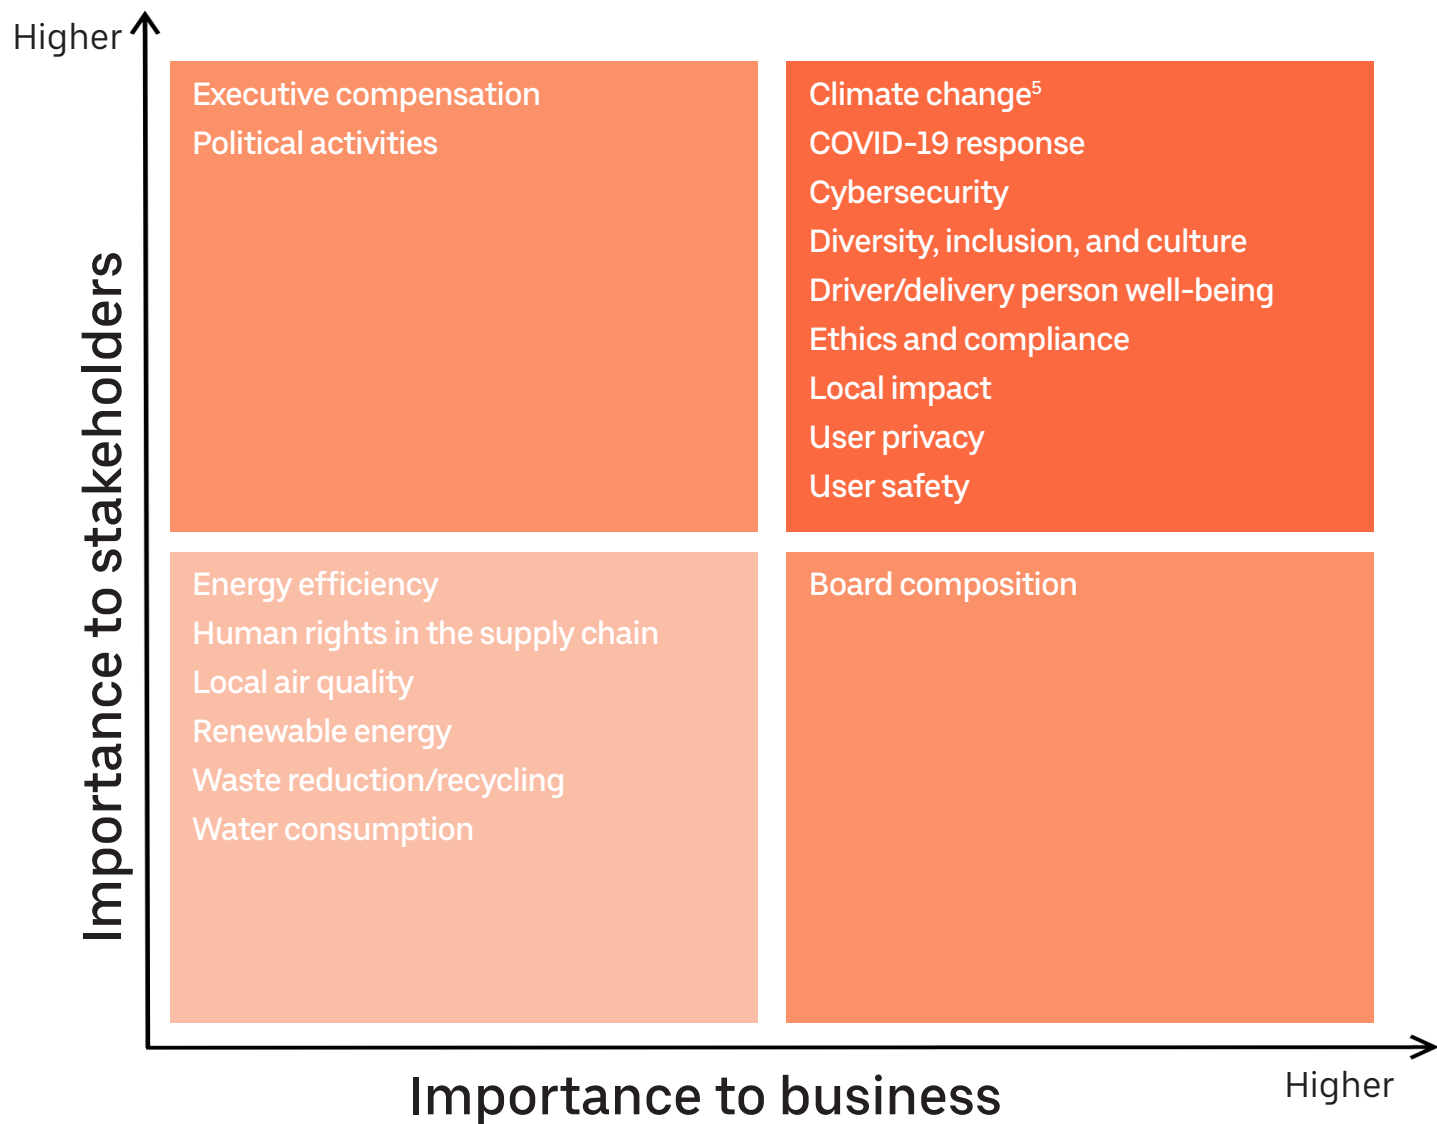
Higher

Importance to stakeholders

Executive compensation
Political activities

Climate change$^5$
COVID-19 response
Cybersecurity
Diversity, inclusion, and culture
Driver/delivery person well-being
Ethics and compliance
Local impact
User privacy
User safety

Energy efficiency
Human rights in the supply chain
Local air quality
Renewable energy
Waste reduction/recycling
Water consumption

Board composition

Importance to business

Higher